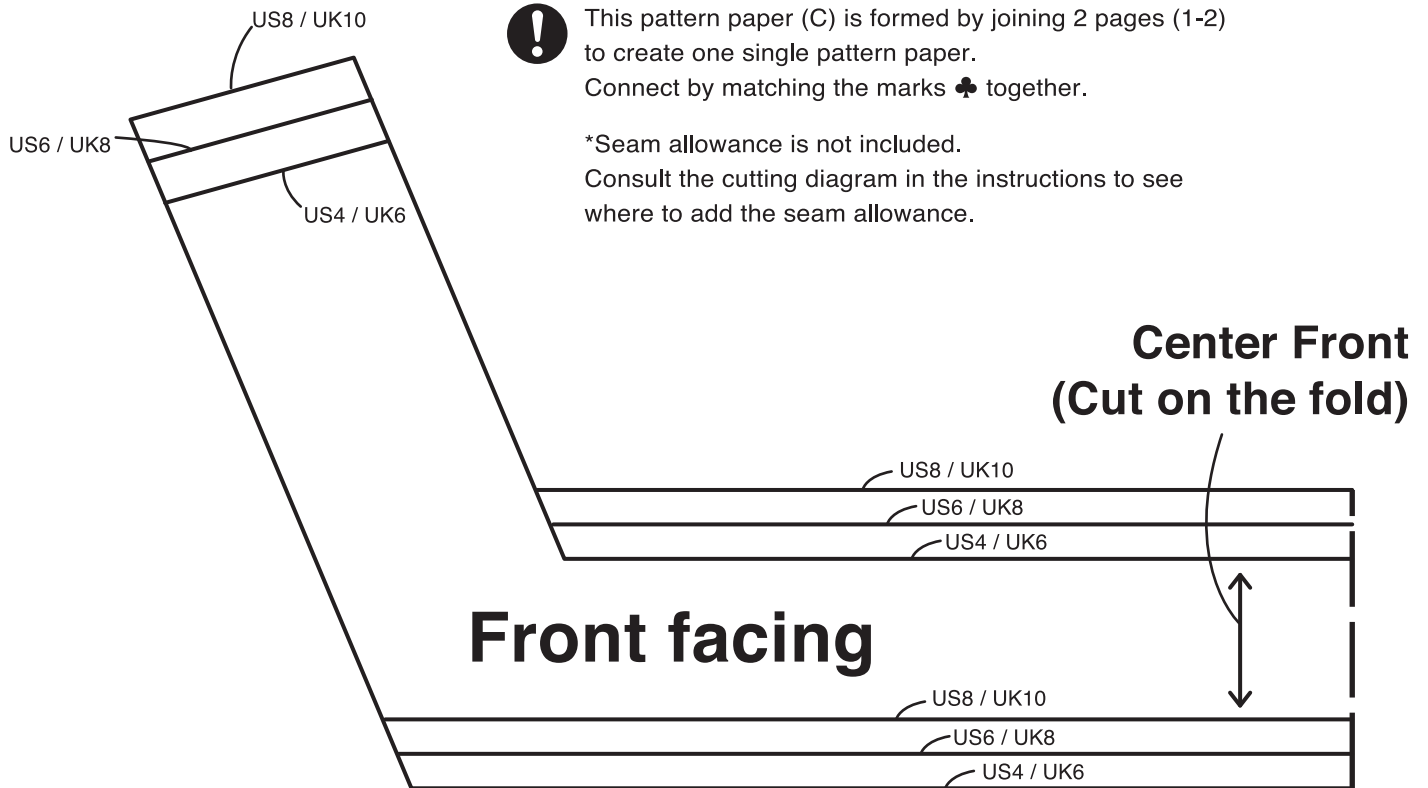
US8 / UK10

US6 / UK8

US4 / UK6

This pattern paper (C) is formed by joining 2 pages (1-2) to create one single pattern paper.
Connect by matching the marks ♣ together.

*Seam allowance is not included.
Consult the cutting diagram in the instructions to see where to add the seam allowance.

Center Front
(Cut on the fold)

US8 / UK10
US6 / UK8
US4 / UK6

Front facing

US8 / UK10
US6 / UK8
US4 / UK6